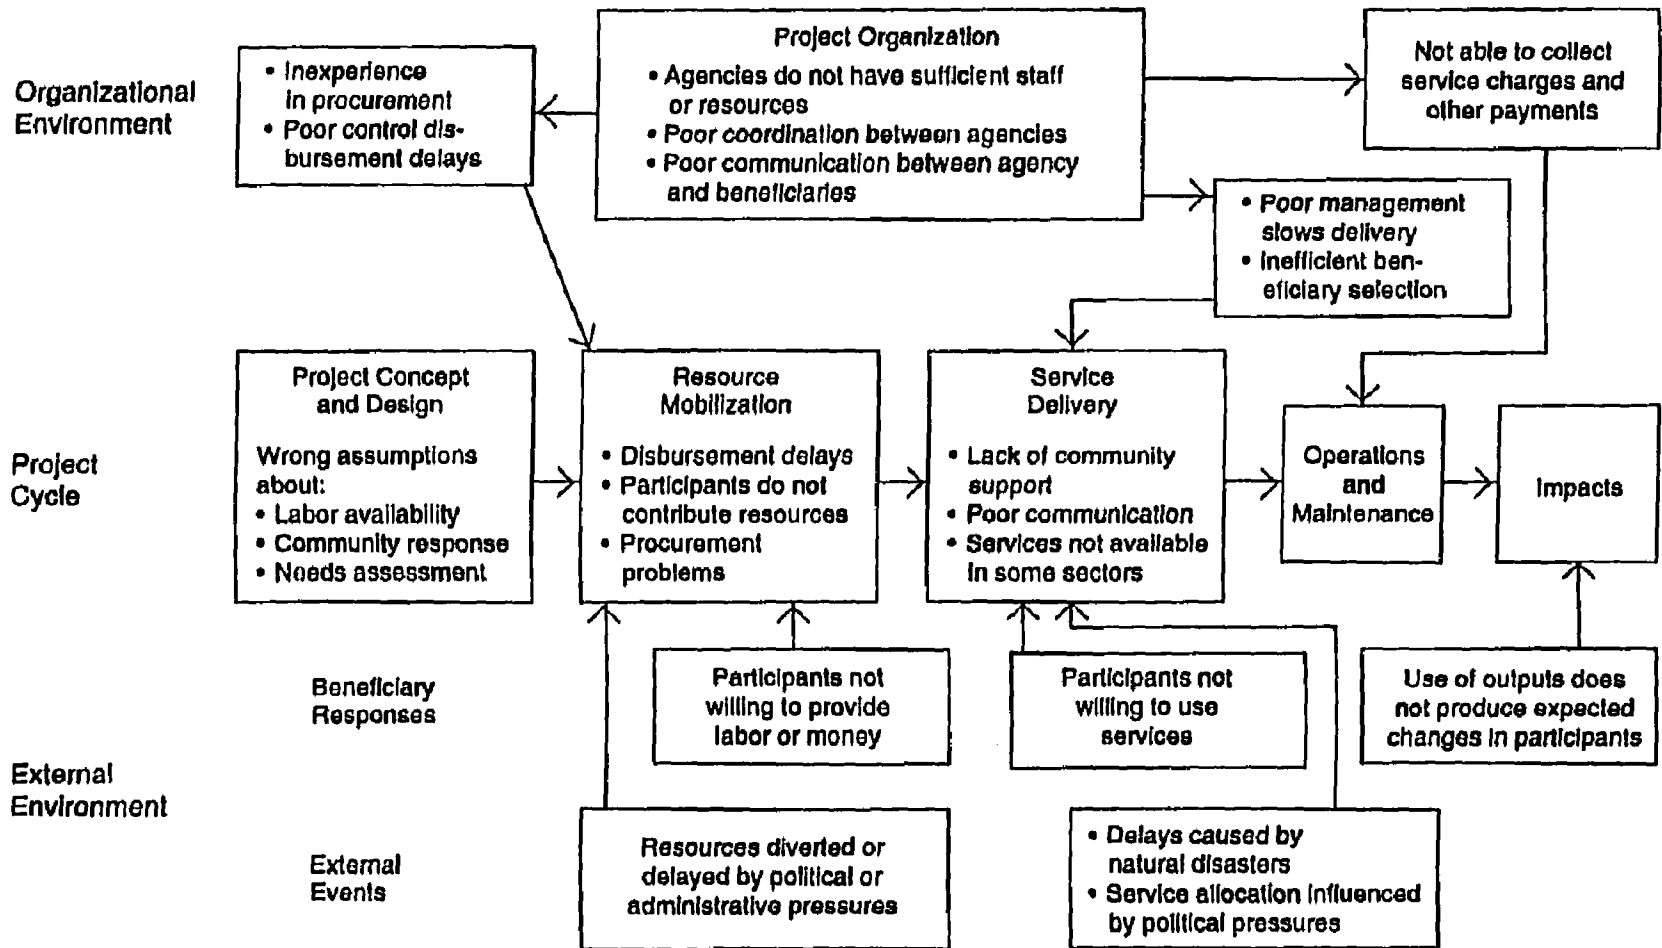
Organizational Environment

• Inexperience in procurement
• Poor control disbursement delays

Project Organization
• Agencies do not have sufficient staff or resources
• Poor coordination between agencies
• Poor communication between agency and beneficiaries

Not able to collect service charges and other payments

• Poor management slows delivery
• Inefficient beneficiary selection

Project Cycle

Project Concept and Design
Wrong assumptions about:
• Labor availability
• Community response
• Needs assessment

Resource Mobilization
• Disbursement delays
• Participants do not contribute resources
• Procurement problems

Service Delivery
• Lack of community support
• Poor communication
• Services not available in some sectors

Operations and Maintenance

Impacts

Beneficiary Responses

Participants not willing to provide labor or money

Participants not willing to use services

Use of outputs does not produce expected changes in participants

External Environment

External Events

Resources diverted or delayed by political or administrative pressures

• Delays caused by natural disasters
• Service allocation influenced by political pressures